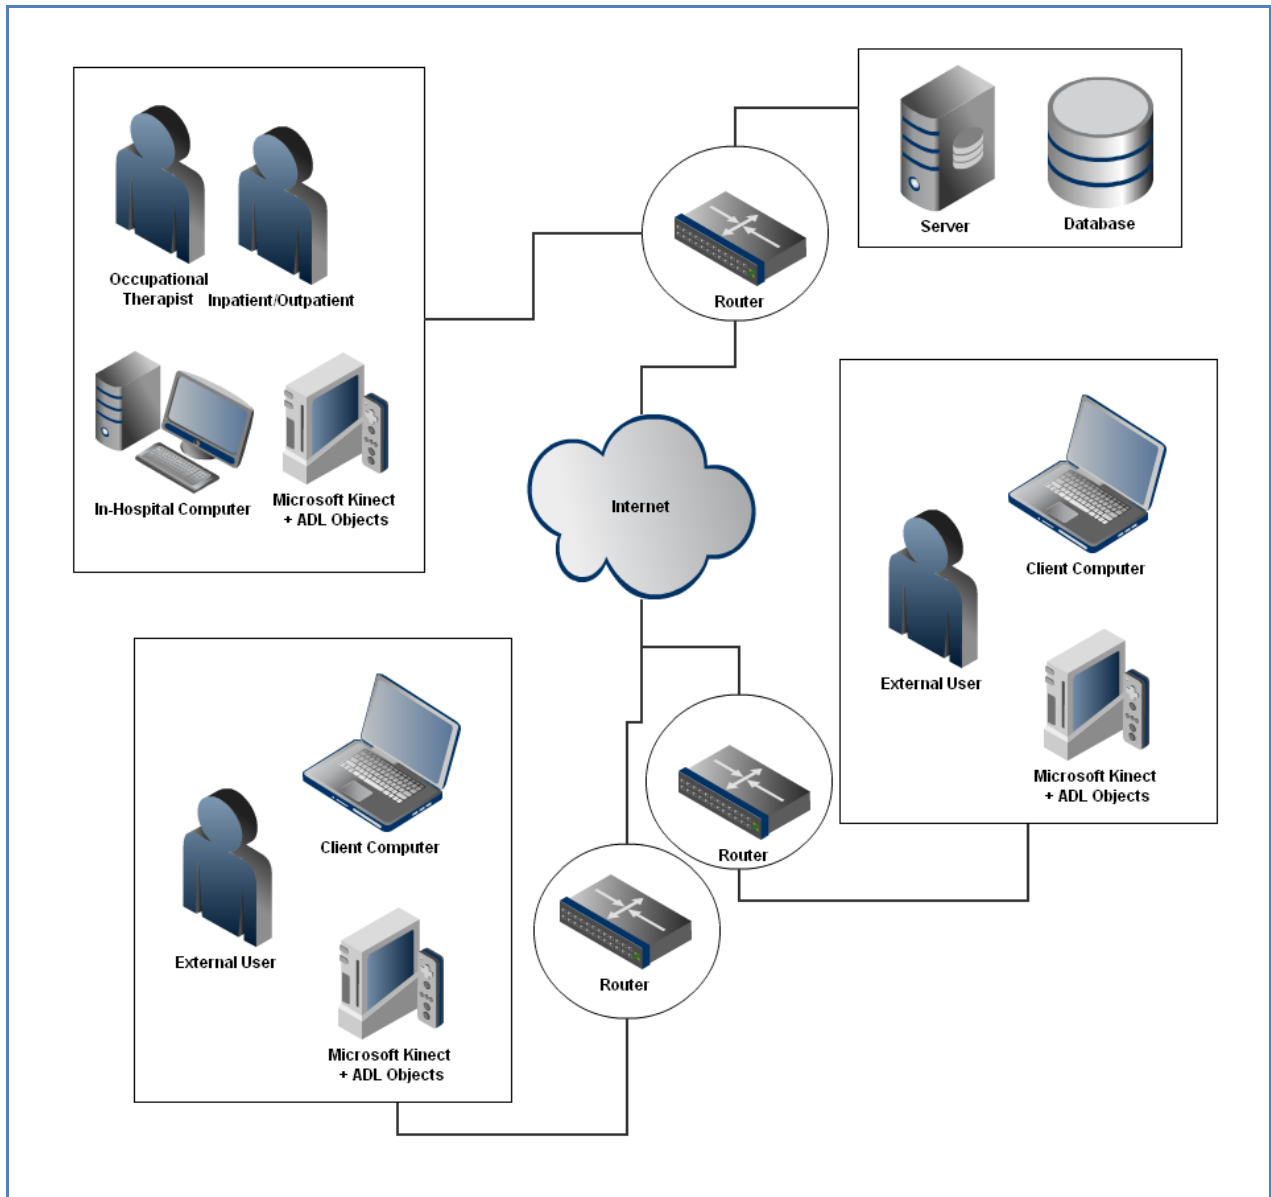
Occupational Therapist

Inpatient/Outpatient

In-Hospital Computer

Microsoft Kinect + ADL Objects

Router

Server

Database

Internet

Client Computer

External User

Microsoft Kinect + ADL Objects

Client Computer

External User

Microsoft Kinect + ADL Objects

Router

Router